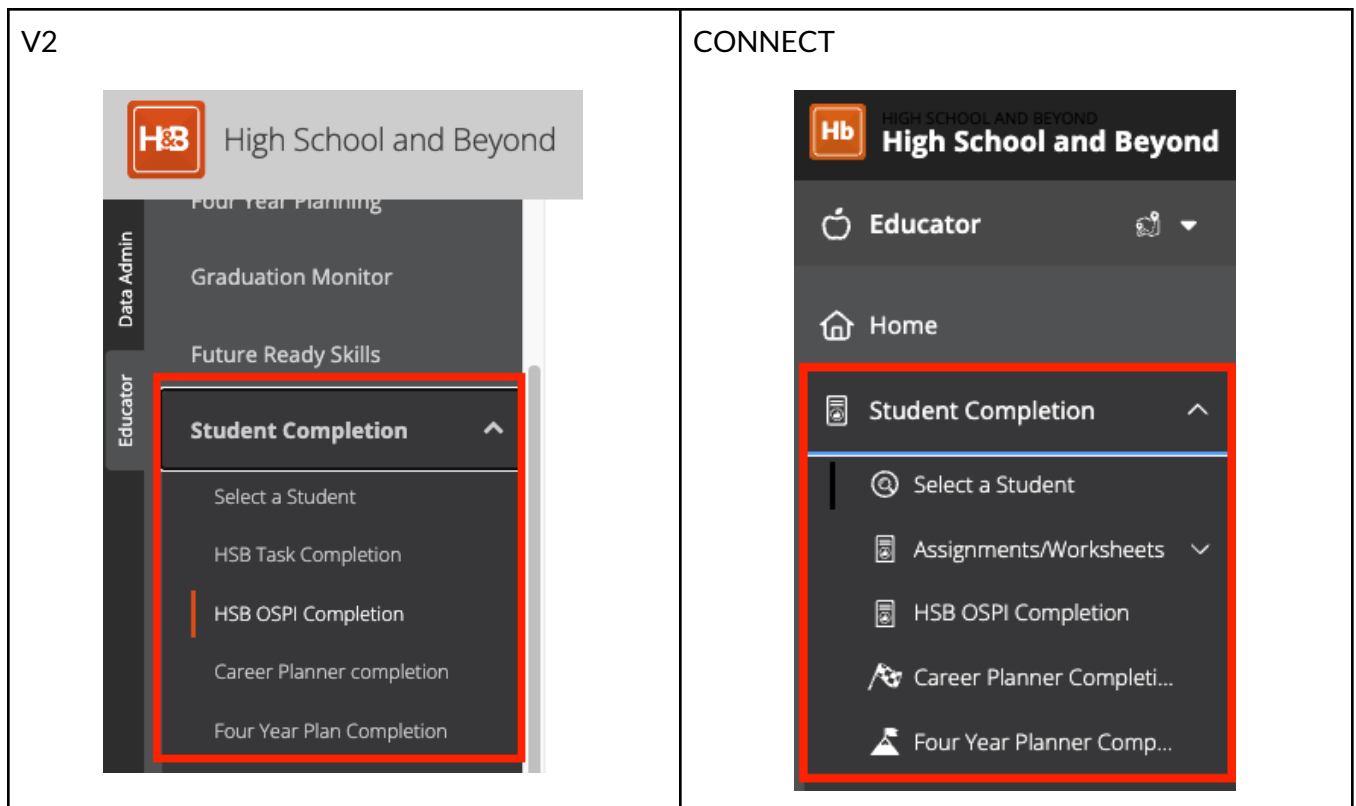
| V2 | CONNECT |
|---|---|
| H&B High School and Beyond<br>Data Admin<br>Educator<br>Four Year Planning<br>Graduation Monitor<br>Future Ready Skills<br>Student Completion<br>Select a Student<br>HSB Task Completion<br>HSB OSPI Completion<br>Career Planner completion<br>Four Year Plan Completion | Hb HIGH SCHOOL AND BEYOND<br>High School and Beyond<br>Educator<br>Home<br>Student Completion<br>Select a Student<br>Assignments/Worksheets<br>HSB OSPI Completion<br>Career Planner Completi...<br>Four Year Planner Comp... |